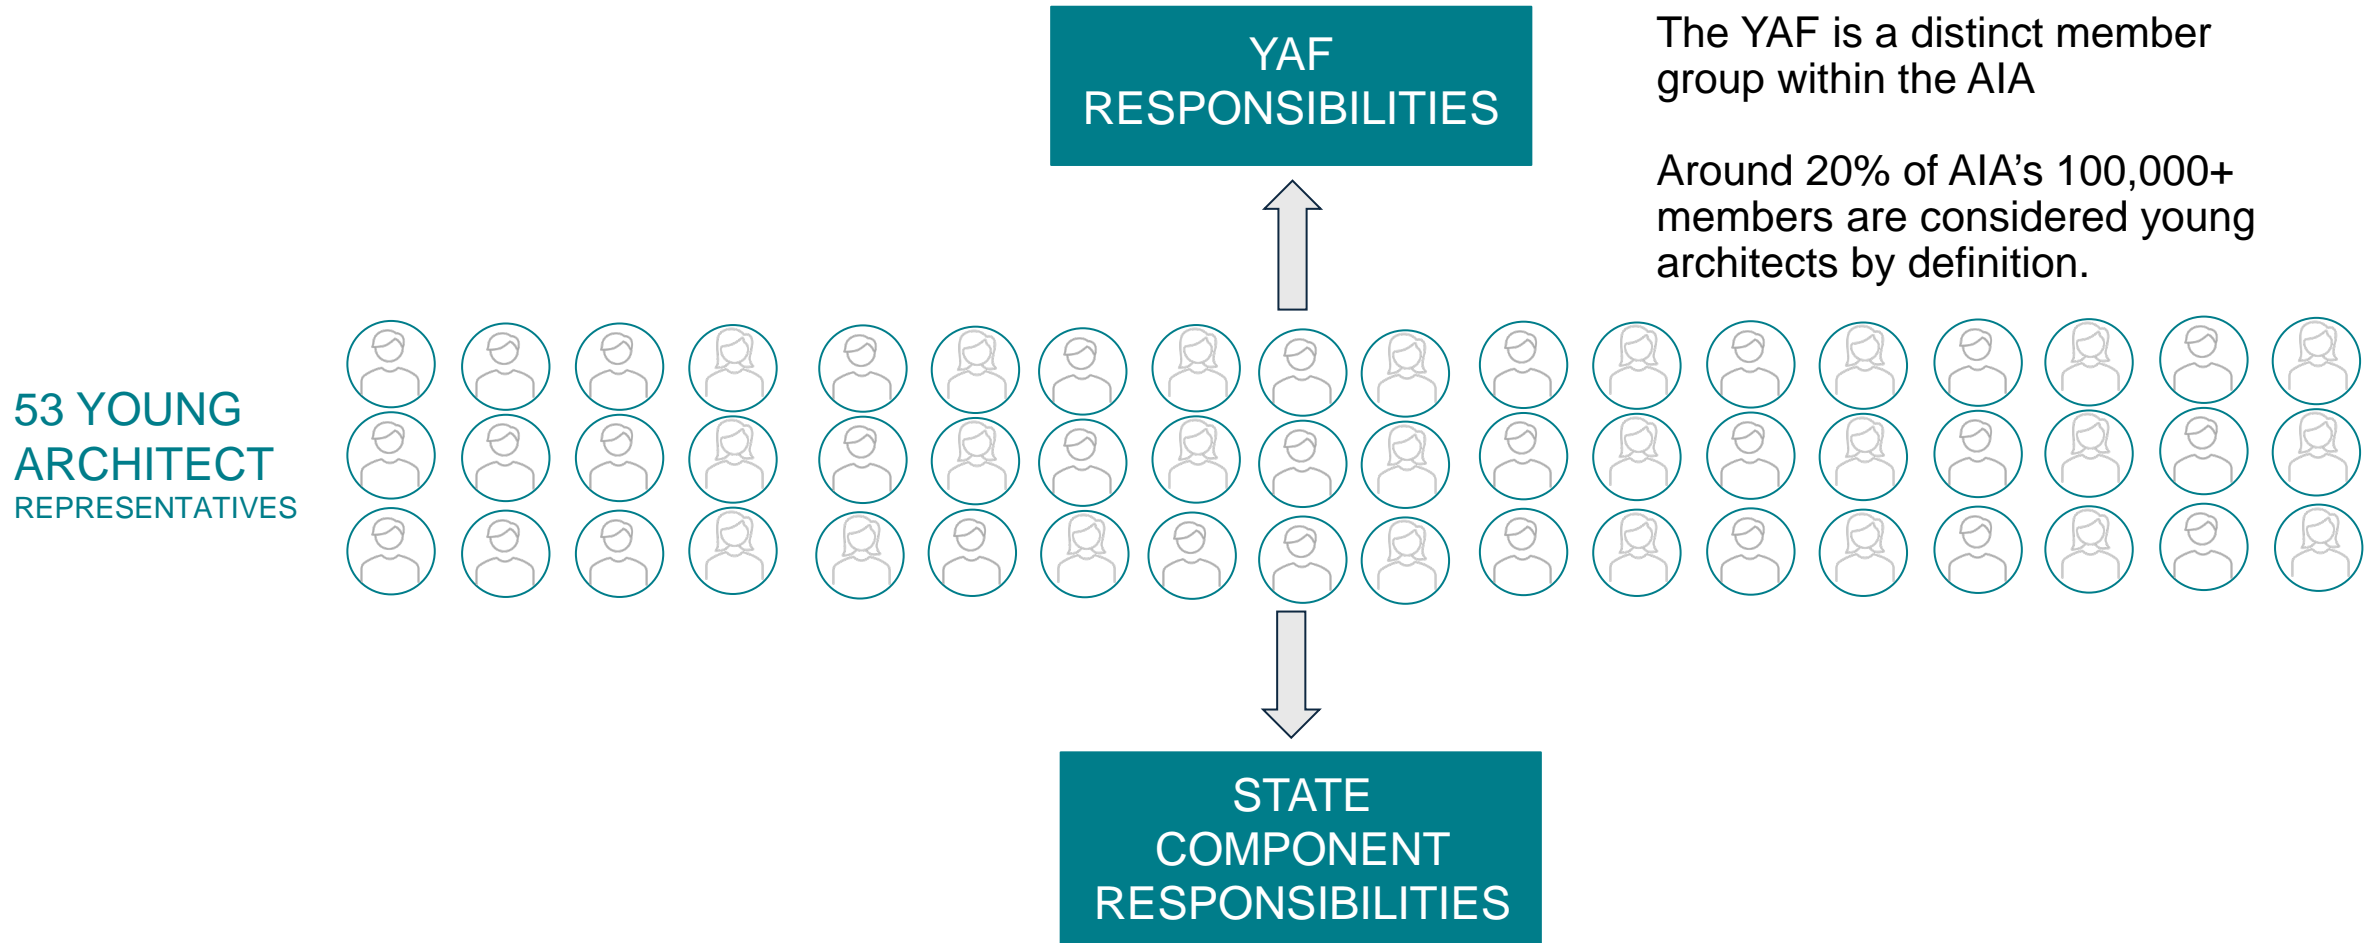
YAF RESPONSIBILITIES

The YAF is a distinct member group within the AIA

Around 20% of AIA’s 100,000+ members are considered young architects by definition.

53 YOUNG ARCHITECT REPRESENTATIVES

STATE COMPONENT RESPONSIBILITIES